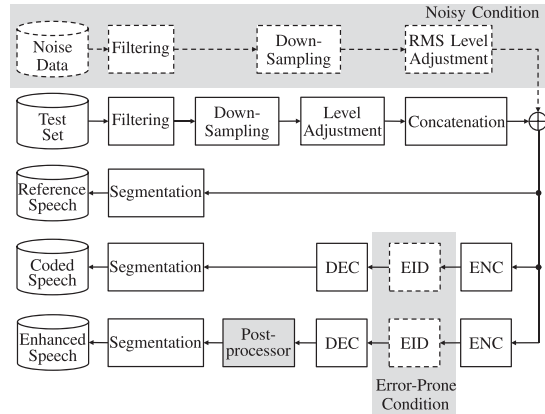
Noisy Condition

Noise Data

Filtering

Down-Sampling

RMS Level Adjustment

Test Set

Filtering

Down-Sampling

Level Adjustment

Concatenation

Reference Speech

Segmentation

Coded Speech

Segmentation

DEC

EID

ENC

Enhanced Speech

Segmentation

Post-processor

DEC

EID

ENC

Error-Prone Condition